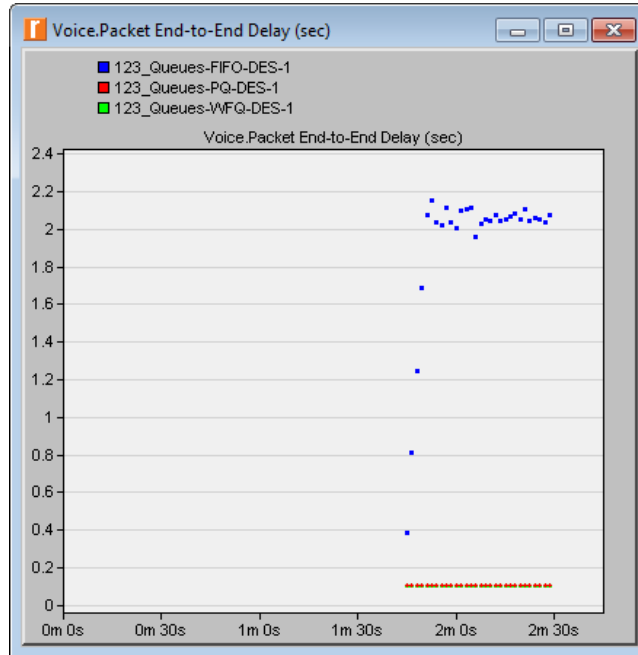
Voice.Packet End-to-End Delay (sec)

123_Queues-FIFO-DES-1
123_Queues-PQ-DES-1
123_Queues-WFQ-DES-1

Voice.Packet End-to-End Delay (sec)

2.4
2.2
2
1.8
1.6
1.4
1.2
1
0.8
0.6
0.4
0.2
0

0m 0s
0m 30s
1m 0s
1m 30s
2m 0s
2m 30s